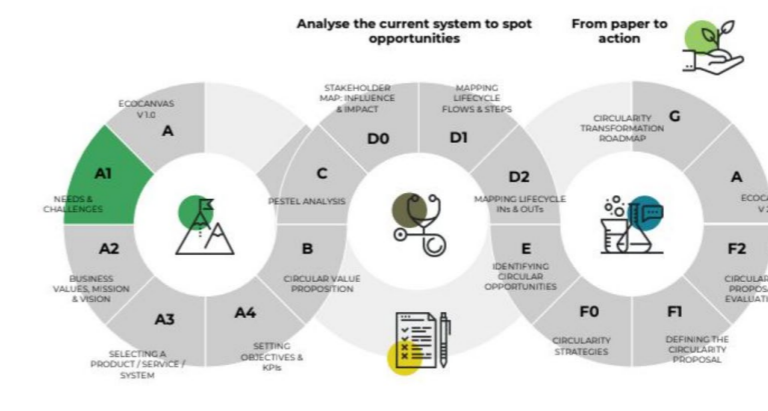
Analyse the current system to spot opportunities

From paper to action

ECOCANVAS V 1.0

A

A1

NEEDS & CHALLENGES

A2

BUSINESS VALUES, MISSION & VISION

A3

SELECTING A PRODUCT / SERVICE / SYSTEM

A4

SETTING OBJECTIVES & KPIs

C

PESTEL ANALYSIS

B

CIRCULAR VALUE PROPOSITION

STAKEHOLDER MAP: INFLUENCE & IMPACT

D0

MAPPING LIFECYCLE FLOWS & STEPS

D1

D2

MAPPING LIFECYCLE INs & OUTs

E

IDENTIFYING CIRCULAR OPPORTUNITIES

F0

CIRCULARITY STRATEGIES

CIRCULARITY TRANSFORMATION ROADMAP

G

A

ECOCA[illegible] V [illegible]

F2

CIRCULAR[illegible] PROPOS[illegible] EVALUATI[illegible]

F1

DEFINING THE CIRCULARITY PROPOSAL